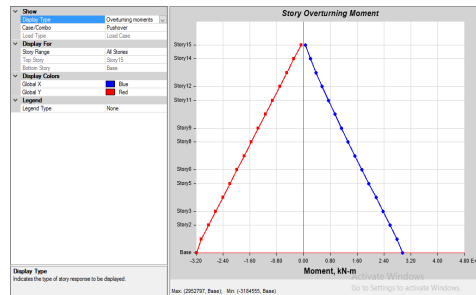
| Show | |
|---|---|
| Display Type | Overturning moments |
| Case/Combo | Pushover |
| Load Type | Load Case |
| **Display For** | |
| Story Range | All Stories |
| Top Story | Story15 |
| Bottom Story | Base |
| **Display Colors** | |
| Global X | Blue |
| Global Y | Red |
| **Legend** | |
| Legend Type | None |

Display Type
Indicates the type of story response to be displayed.

Story Overturning Moment

Story15
Story14
Story12
Story11
Story9
Story8
Story6
Story5
Story3
Story2
Base

-3.20 -2.40 -1.60 -0.80 0.00 0.80 1.60 2.40 3.20 4.00 4.80 E+

Moment, kN-m

Max: (2952797, Base); Min: (-3184555, Base)

Activate Windows
Go to Settings to activate Windows.